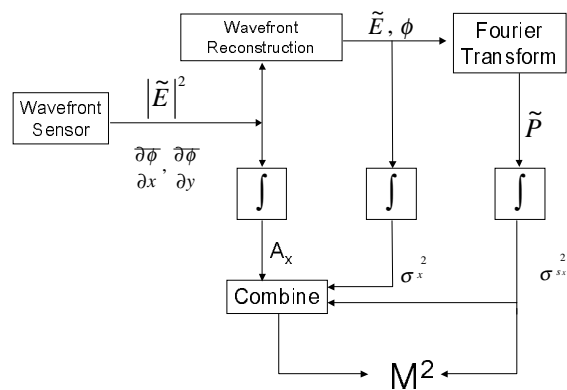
Wavefront Reconstruction

$\tilde{E}, \phi$

Fourier Transform

Wavefront Sensor

$\left|\tilde{E}\right|^2$

$\overline{\frac{\partial \phi}{\partial x}}, \overline{\frac{\partial \phi}{\partial y}}$

$\tilde{P}$

$\int$

$\int$

$\int$

$A_x$

$\sigma_x^2$

$\sigma_{sx}^2$

Combine

$M^2$